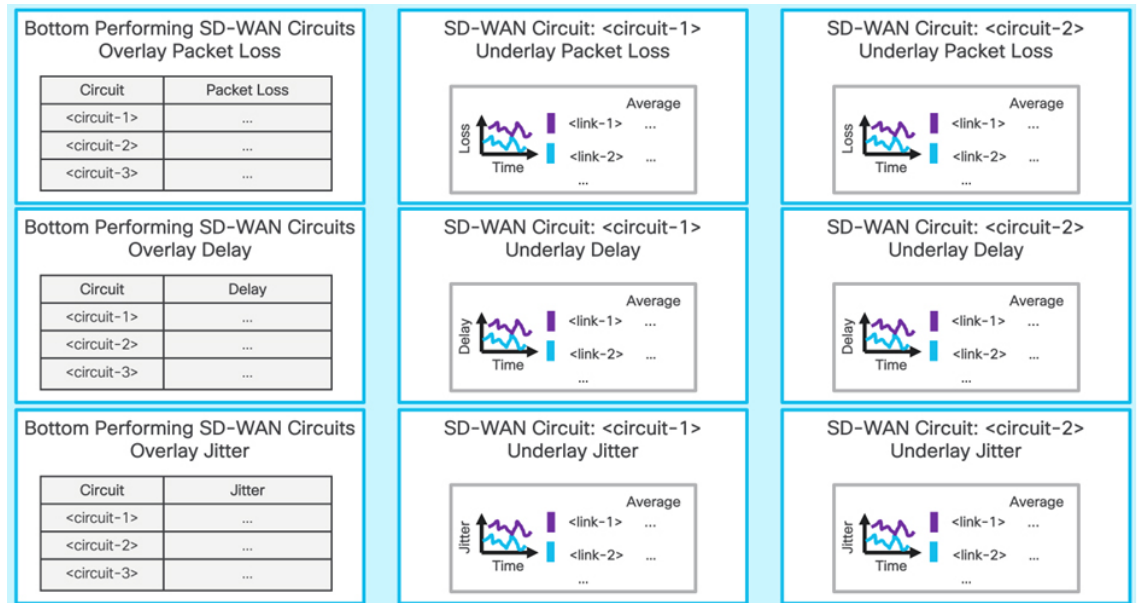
Bottom Performing SD-WAN Circuits
Overlay Packet Loss

| Circuit | Packet Loss |
|---|---|
| <circuit-1> | ... |
| <circuit-2> | ... |
| <circuit-3> | ... |

Bottom Performing SD-WAN Circuits
Overlay Delay

| Circuit | Delay |
|---|---|
| <circuit-1> | ... |
| <circuit-2> | ... |
| <circuit-3> | ... |

Bottom Performing SD-WAN Circuits
Overlay Jitter

| Circuit | Jitter |
|---|---|
| <circuit-1> | ... |
| <circuit-2> | ... |
| <circuit-3> | ... |

SD-WAN Circuit: <circuit-1>
Underlay Packet Loss

Loss
Time
Average
<link-1> ...
<link-2> ...
...

SD-WAN Circuit: <circuit-1>
Underlay Delay

Delay
Time
Average
<link-1> ...
<link-2> ...
...

SD-WAN Circuit: <circuit-1>
Underlay Jitter

Jitter
Time
Average
<link-1> ...
<link-2> ...
...

SD-WAN Circuit: <circuit-2>
Underlay Packet Loss

Loss
Time
Average
<link-1> ...
<link-2> ...
...

SD-WAN Circuit: <circuit-2>
Underlay Delay

Delay
Time
Average
<link-1> ...
<link-2> ...
...

SD-WAN Circuit: <circuit-2>
Underlay Jitter

Jitter
Time
Average
<link-1> ...
<link-2> ...
...